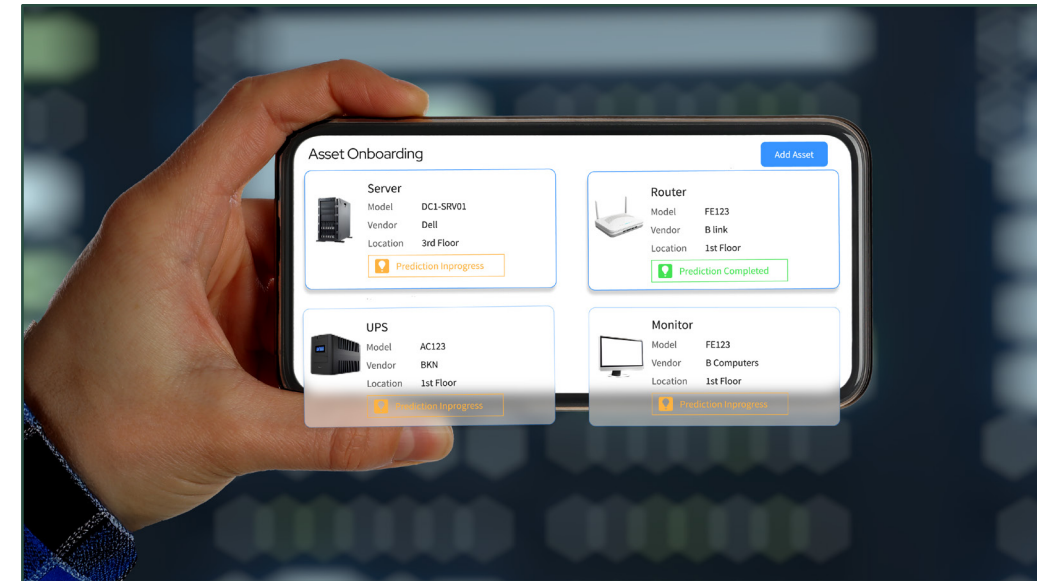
Asset Onboarding

Add Asset

Server
Model DC1-SRV01
Vendor Dell
Location 3rd Floor
Prediction Inprogress

Router
Model FE123
Vendor B link
Location 1st Floor
Prediction Completed

UPS
Model AC123
Vendor BKN
Location 1st Floor
Prediction Inprogress

Monitor
Model FE123
Vendor B Computers
Location 1st Floor
Prediction Inprogress